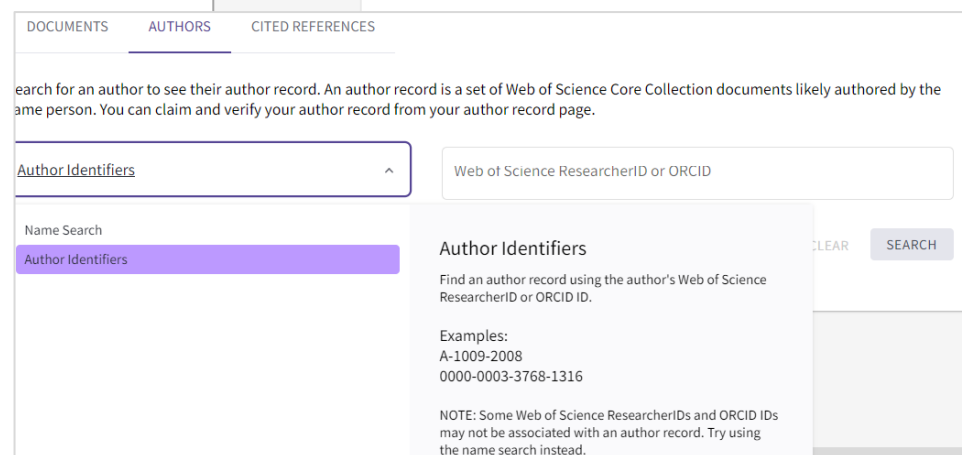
DOCUMENTS AUTHORS CITED REFERENCES

earch for an author to see their author record. An author record is a set of Web of Science Core Collection documents likely authored by the ame person. You can claim and verify your author record from your author record page.

Author Identifiers

Web of Science ResearcherID or ORCID

Name Search
Author Identifiers

Author Identifiers

Find an author record using the author's Web of Science ResearcherID or ORCID ID.

Examples:
A-1009-2008
0000-0003-3768-1316

NOTE: Some Web of Science ResearcherIDs and ORCID IDs may not be associated with an author record. Try using the name search instead.

CLEAR SEARCH